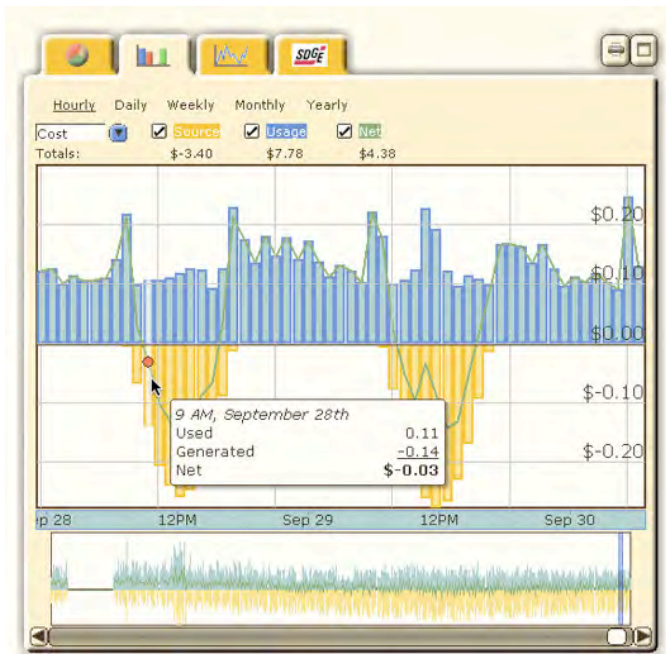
SDGE

Hourly Daily Weekly Monthly Yearly

Cost

Source Usage Net

Totals: $-3.40 $7.78 $4.38

$0.20
$0.10
$0.00
$-0.10
$-0.20

9 AM, September 28th
| | |
|---|---|
| Used | 0.11 |
| Generated | -0.14 |
| Net | $-0.03 |

ep 28 12PM Sep 29 12PM Sep 30